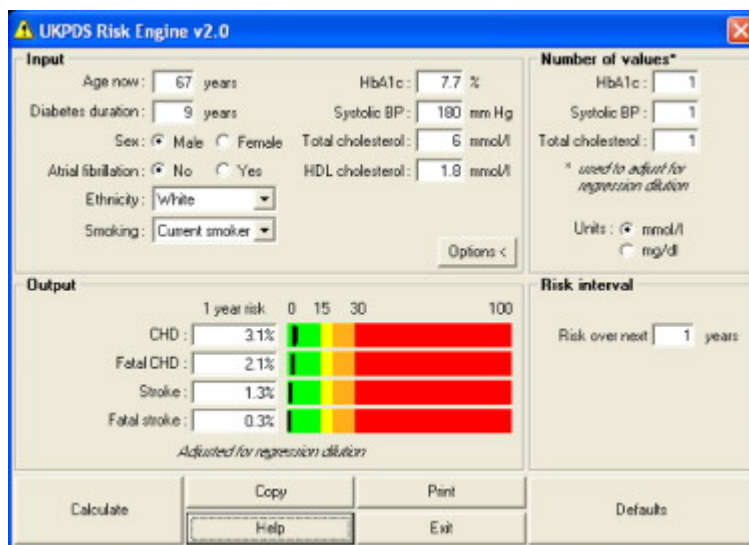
UKPDS Risk Engine v2.0

Input

Age now: 67 years
Diabetes duration: 9 years
Sex: Male Female
Atrial fibrillation: No Yes
Ethnicity: White
Smoking: Current smoker

HbA1c: 7.7 %
Systolic BP: 180 mm Hg
Total cholesterol: 6 mmol/l
HDL cholesterol: 1.8 mmol/l

Options <

Number of values*

HbA1c: 1
Systolic BP: 1
Total cholesterol: 1

* used to adjust for regression dilution

Units: mmol/l
mg/dl

Output

1 year risk 0 15 30 100

CHD: 3.1%
Fatal CHD: 2.1%
Stroke: 1.3%
Fatal stroke: 0.3%

Adjusted for regression dilution

Risk interval

Risk over next 1 years

Calculate
Copy
Print
Help
Exit
Defaults